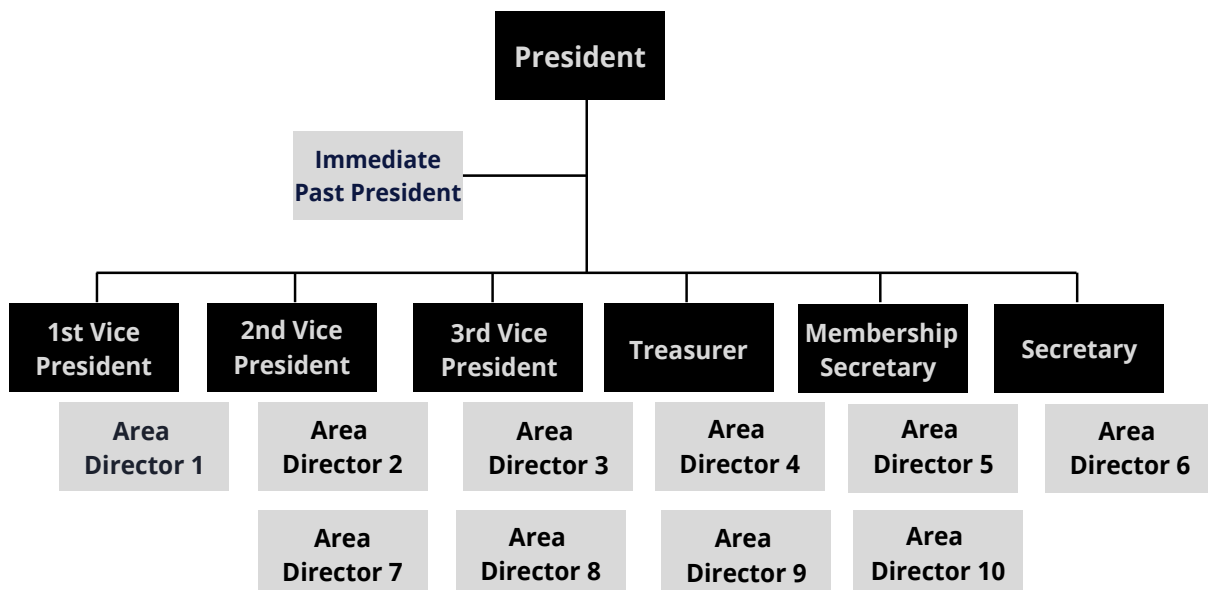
President

Immediate Past President

1st Vice President

2nd Vice President

3rd Vice President

Treasurer

Membership Secretary

Secretary

Area Director 1

Area Director 2

Area Director 3

Area Director 4

Area Director 5

Area Director 6

Area Director 7

Area Director 8

Area Director 9

Area Director 10